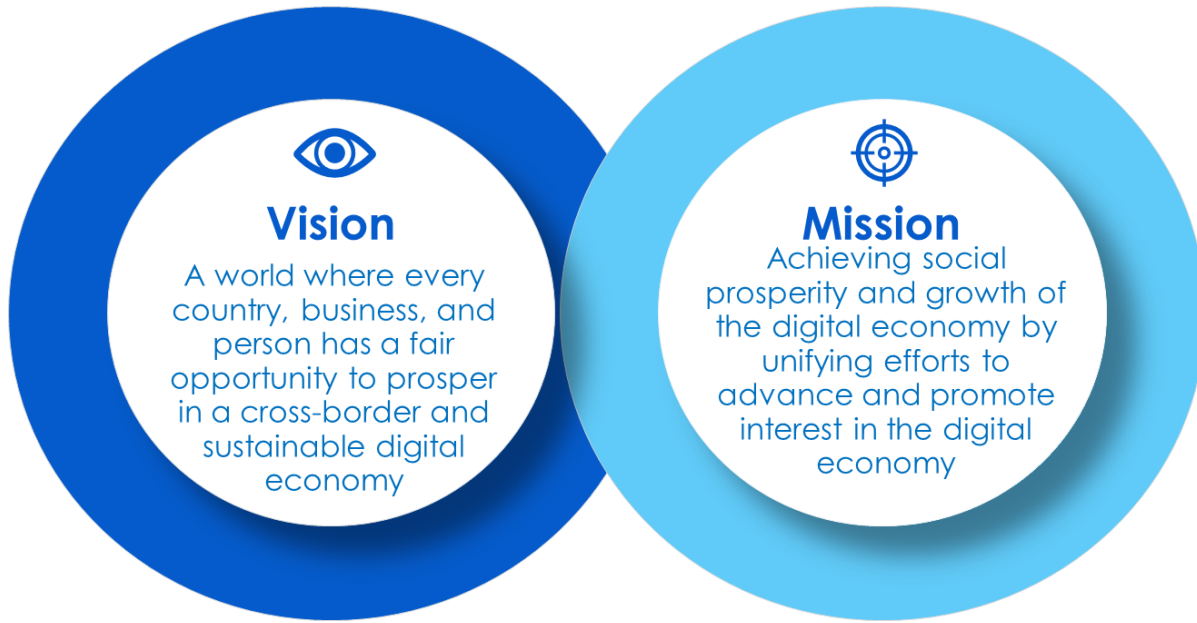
Vision

A world where every country, business, and person has a fair opportunity to prosper in a cross-border and sustainable digital economy

Mission

Achieving social prosperity and growth of the digital economy by unifying efforts to advance and promote interest in the digital economy